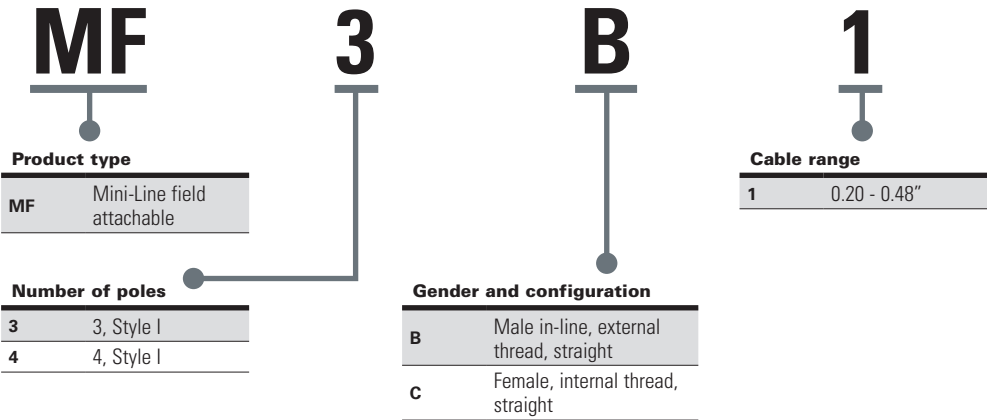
MF 3 B 1

Product type

| MF | Mini-Line field attachable |
|---|---|

Number of poles

| 3 | 3, Style I |
|---|---|
| 4 | 4, Style I |

Gender and configuration

| B | Male in-line, external thread, straight |
|---|---|
| C | Female, internal thread, straight |

Cable range

| 1 | 0.20 - 0.48” |
|---|---|